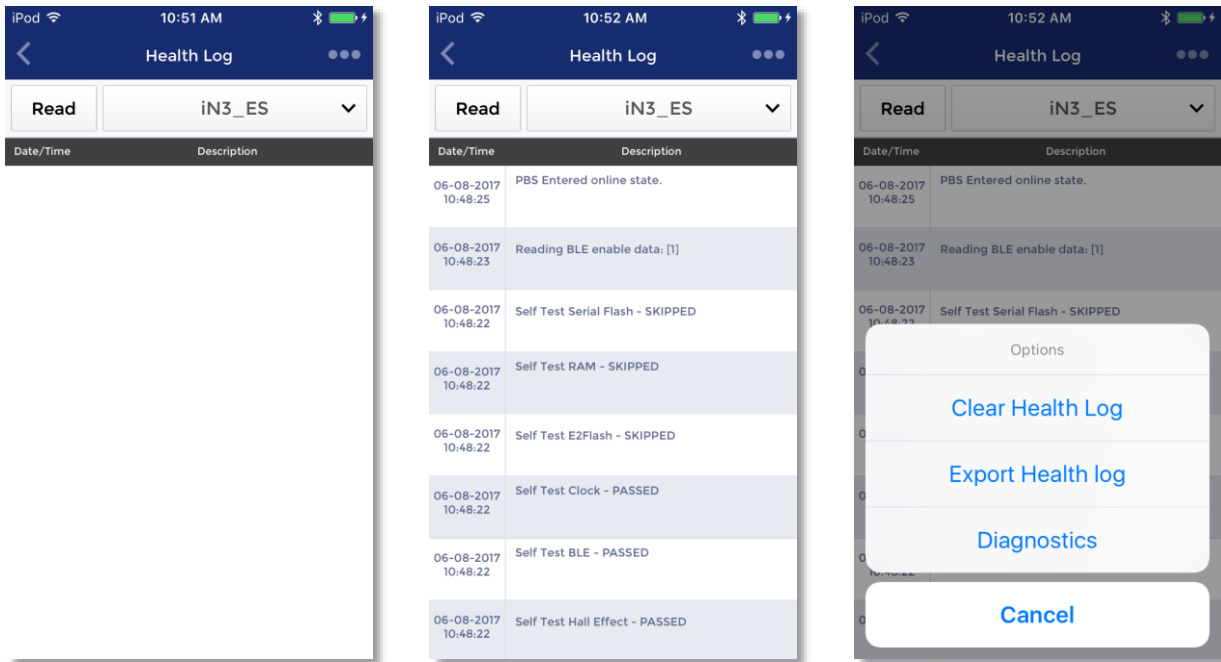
iPod 10:51 AM

Health Log

Read iN3_ES

| Date/Time | Description |
|---|---|

iPod 10:52 AM

Health Log

Read iN3_ES

| Date/Time | Description |
|---|---|
| 06-08-2017 10:48:25 | PBS Entered online state. |
| 06-08-2017 10:48:23 | Reading BLE enable data: [1] |
| 06-08-2017 10:48:22 | Self Test Serial Flash - SKIPPED |
| 06-08-2017 10:48:22 | Self Test RAM - SKIPPED |
| 06-08-2017 10:48:22 | Self Test E2Flash - SKIPPED |
| 06-08-2017 10:48:22 | Self Test Clock - PASSED |
| 06-08-2017 10:48:22 | Self Test BLE - PASSED |
| 06-08-2017 10:48:22 | Self Test Hall Effect - PASSED |

iPod 10:52 AM

Health Log

Read iN3_ES

| Date/Time | Description |
|---|---|
| 06-08-2017 10:48:25 | PBS Entered online state. |
| 06-08-2017 10:48:23 | Reading BLE enable data: [1] |
| 06-08-2017 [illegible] | Self Test Serial Flash - SKIPPED |

Options

Clear Health Log

Export Health log

Diagnostics

Cancel